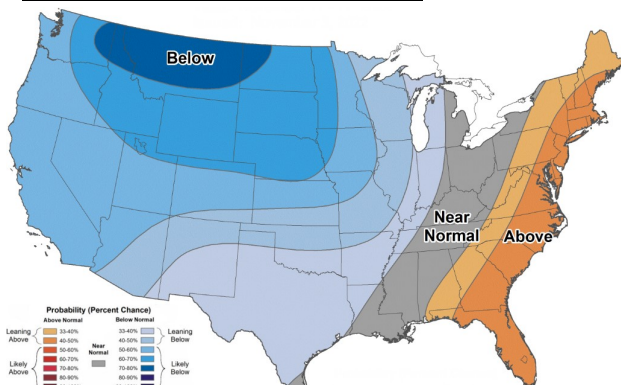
Below

Near Normal

Above

Probability (Percent Chance)

Above Normal

Below Normal

Leaning Above

33-40%

40-50%

50-60%

Likely Above

60-70%

70-80%

80-90%

Near Normal

33-40%

40-50%

50-60%

60-70%

70-80%

80-90%

Leaning Below

Likely Below